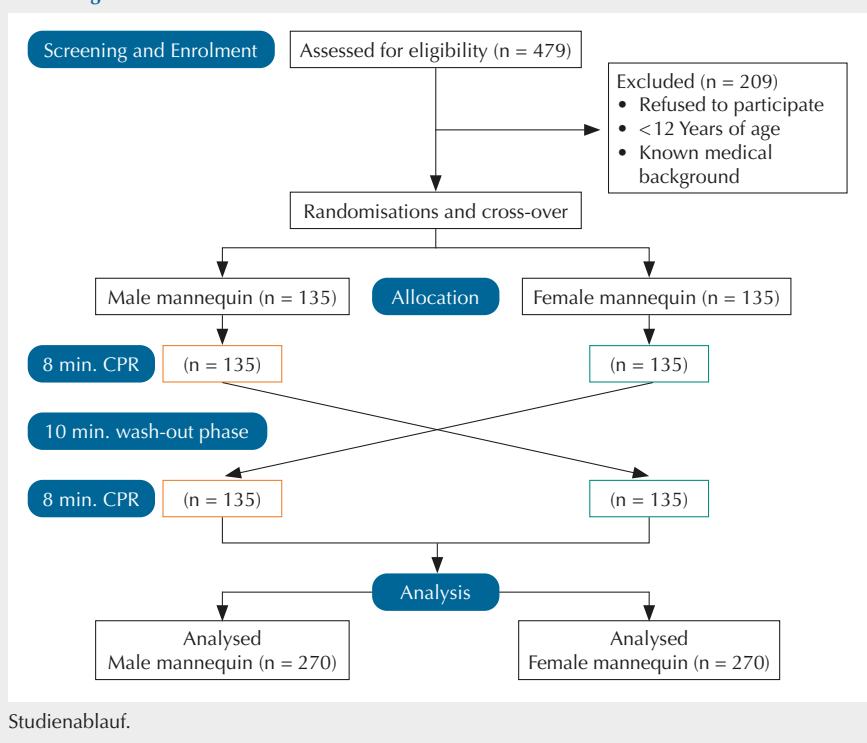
Screening and Enrolment

Assessed for eligibility (n = 479)

Excluded (n = 209)
• Refused to participate
• <12 Years of age
• Known medical background

Randomisations and cross-over

Male mannequin (n = 135)

Allocation

Female mannequin (n = 135)

8 min. CPR

(n = 135)

(n = 135)

10 min. wash-out phase

8 min. CPR

(n = 135)

(n = 135)

Analysis

Analysed
Male mannequin (n = 270)

Analysed
Female mannequin (n = 270)

Studienablauf.